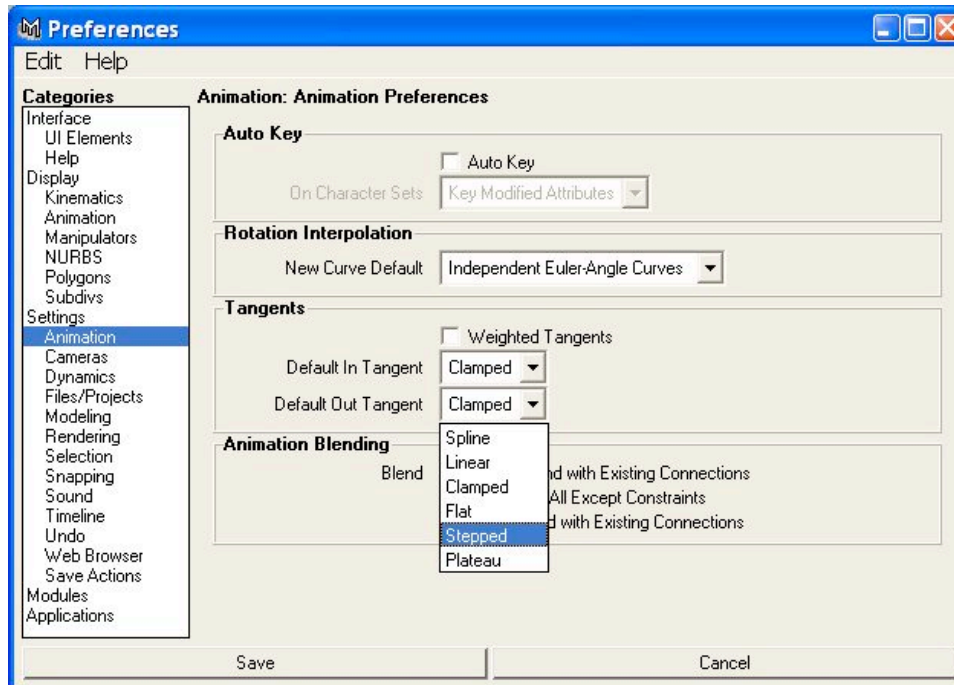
Preferences

Edit Help

Categories
Interface
UI Elements
Help
Display
Kinematics
Animation
Manipulators
NURBS
Polygons
Subdivs
Settings
Animation
Cameras
Dynamics
Files/Projects
Modeling
Rendering
Selection
Snapping
Sound
Timeline
Undo
Web Browser
Save Actions
Modules
Applications

Animation: Animation Preferences

Auto Key
Auto Key
On Character Sets Key Modified Attributes

Rotation Interpolation
New Curve Default Independent Euler-Angle Curves

Tangents
Weighted Tangents
Default In Tangent Clamped
Default Out Tangent Clamped

Animation Blending
Blend
Spline
Linear
Clamped
Flat
Stepped
Plateau
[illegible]d with Existing Connections
All Except Constraints
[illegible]d with Existing Connections

Save
Cancel